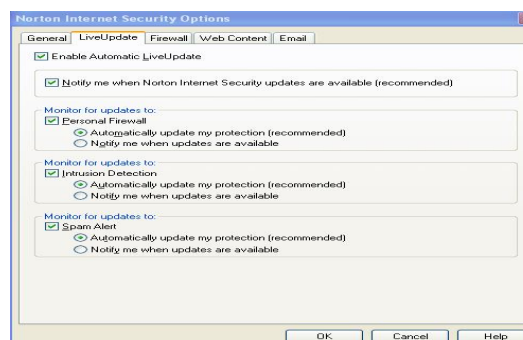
Norton Internet Security Options

General | LiveUpdate | Firewall | Web Content | Email

Enable Automatic LiveUpdate

Notify me when Norton Internet Security updates are available (recommended)

Monitor for updates to:
Personal Firewall
Automatically update my protection (recommended)
Notify me when updates are available

Monitor for updates to:
Intrusion Detection
Automatically update my protection (recommended)
Notify me when updates are available

Monitor for updates to:
Spam Alert
Automatically update my protection (recommended)
Notify me when updates are available

OK | Cancel | Help